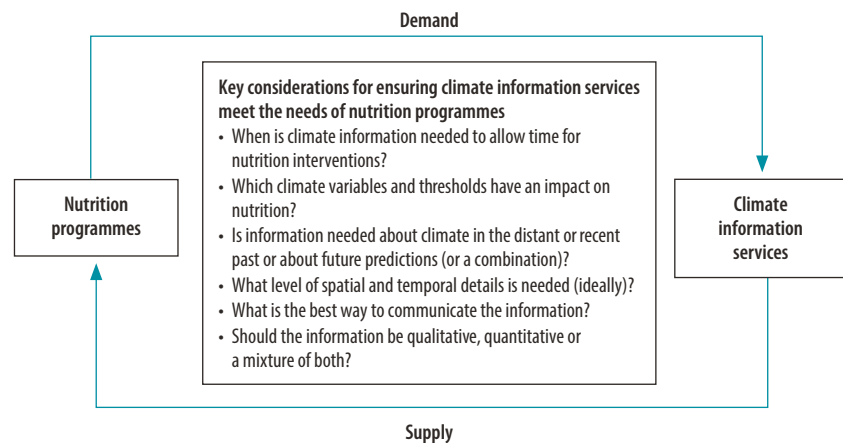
Demand

Nutrition programmes

Key considerations for ensuring climate information services meet the needs of nutrition programmes

• When is climate information needed to allow time for nutrition interventions?
• Which climate variables and thresholds have an impact on nutrition?
• Is information needed about climate in the distant or recent past or about future predictions (or a combination)?
• What level of spatial and temporal details is needed (ideally)?
• What is the best way to communicate the information?
• Should the information be qualitative, quantitative or a mixture of both?

Climate information services

Supply